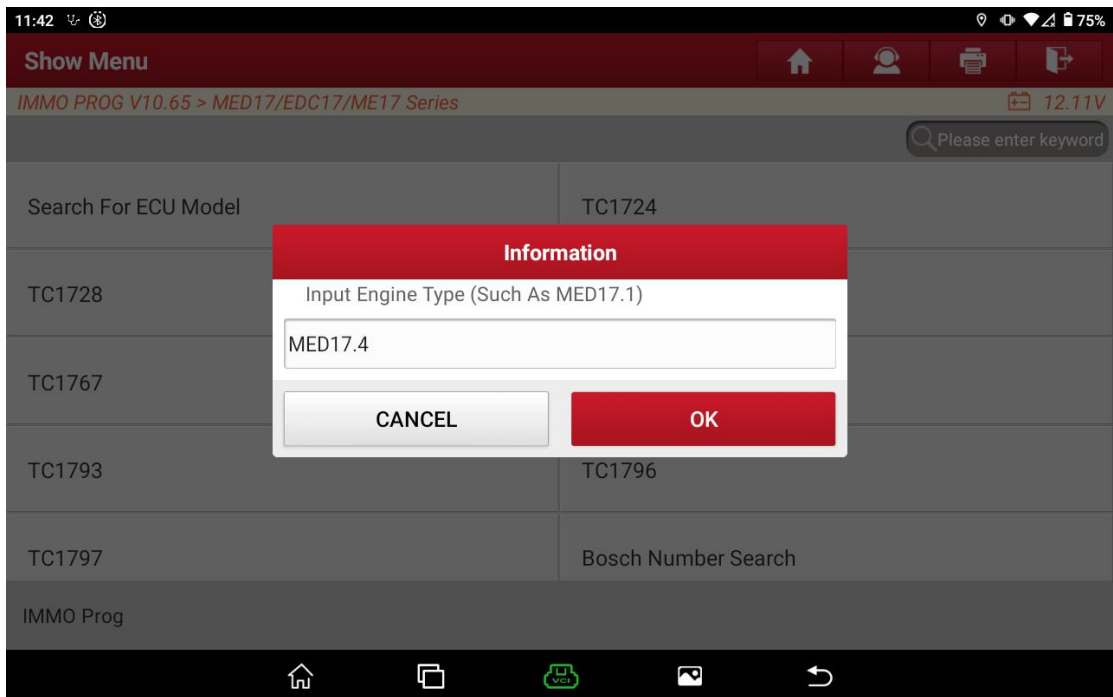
11:42

75%

Show Menu

IMMO PROG V10.65 > MED17/EDC17/ME17 Series

12.11V

Please enter keyword

Search For ECU Model

TC1724

Information

Input Engine Type (Such As MED17.1)

MED17.4

CANCEL

OK

TC1728

TC1767

TC1793

TC1796

TC1797

Bosch Number Search

IMMO Prog

VCI